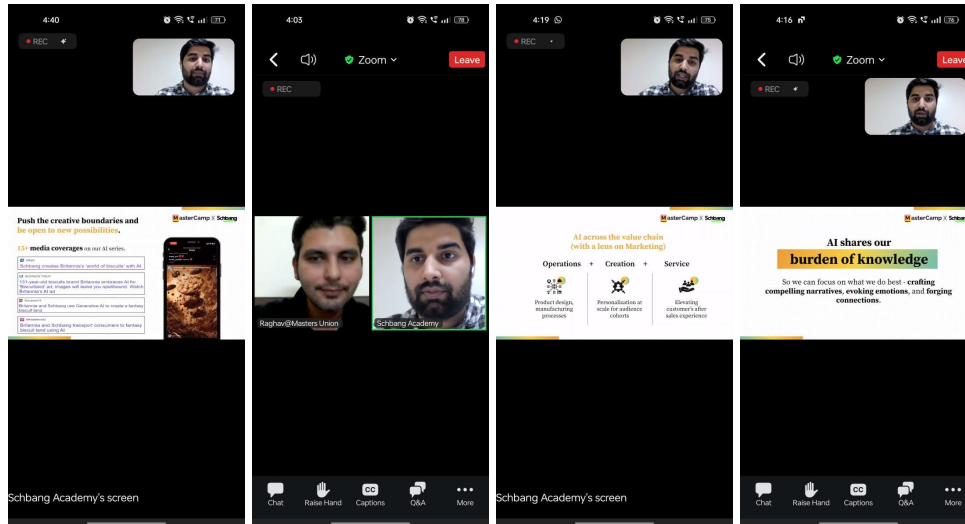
4:40
REC

MasterCamp X Schbang

Push the creative boundaries and be open to new possibilities.

15+ media coverages on our AI series.

Schbang creates Britannia's 'world of biscuits' with AI

131-year-old biscuits brand Britannia embraces AI for 'Biscuitland' ad; images will leave you spellbound. Watch Britannia's AI ad

Britannia and Schbang use Generative AI to create a fantasy biscuit land

Britannia and Schbang transport consumers to fantasy biscuit land using AI

Schbang Academy's screen

4:03
Zoom
Leave
REC

Raghav@Masters Union
Schbang Academy

Chat
Raise Hand
Captions
Q&A
More

4:19
REC

MasterCamp X Schbang

AI across the value chain (with a lens on Marketing)

Operations + Creation + Service

Product design, manufacturing processes

Personalization at scale for audience cohorts

Elevating customer's after sales experience

Schbang Academy's screen

4:16
Zoom
Leave
REC

MasterCamp X Schbang

AI shares our burden of knowledge

So we can focus on what we do best - crafting compelling narratives, evoking emotions, and forging connections.

Chat
Raise Hand
Captions
Q&A
More